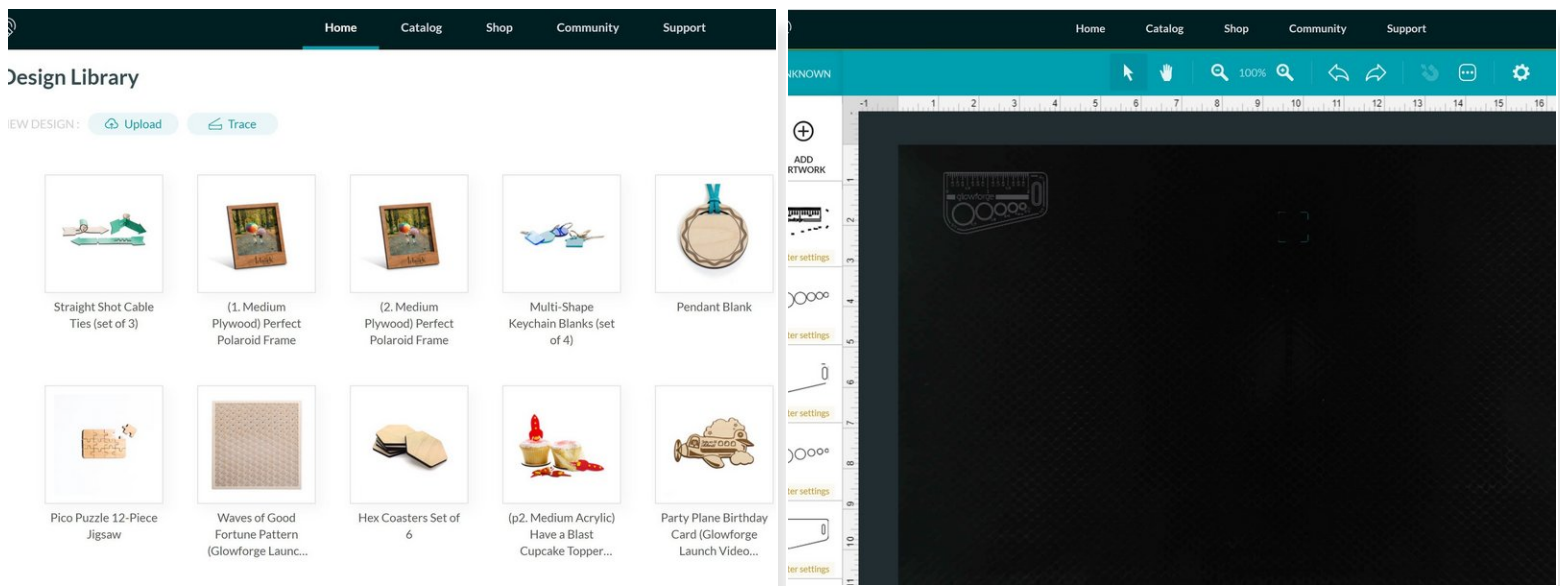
Home Catalog Shop Community Support

Design Library

EW DESIGN: Upload Trace

Straight Shot Cable Ties (set of 3)

(1. Medium Plywood) Perfect Polaroid Frame

(2. Medium Plywood) Perfect Polaroid Frame

Multi-Shape Keychain Blanks (set of 4)

Pendant Blank

Pico Puzzle 12-Piece Jigsaw

Waves of Good Fortune Pattern (Glowforge Launc...

Hex Coasters Set of 6

(p2. Medium Acrylic) Have a Blast Cupcake Topper...

Party Plane Birthday Card (Glowforge Launch Video...

Home Catalog Shop Community Support

NKNOWN

100%

ADD RTWORK

ter settings

ter settings

ter settings

ter settings

ter settings

-1 1 2 3 4 5 6 7 8 9 10 11 12 13 14 15 16

1 2 3 4 5 6 7 8 9 10 11